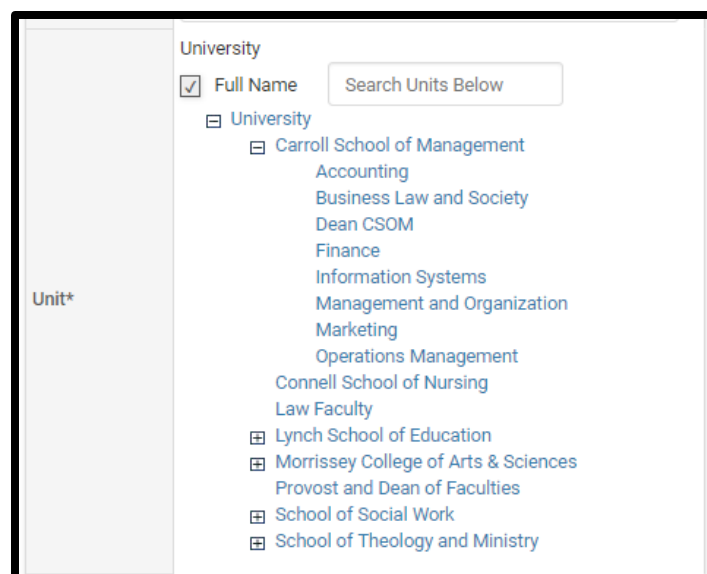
Unit*

University

Full Name

Search Units Below

University
Carroll School of Management
Accounting
Business Law and Society
Dean CSOM
Finance
Information Systems
Management and Organization
Marketing
Operations Management
Connell School of Nursing
Law Faculty
Lynch School of Education
Morrissey College of Arts & Sciences
Provost and Dean of Faculties
School of Social Work
School of Theology and Ministry